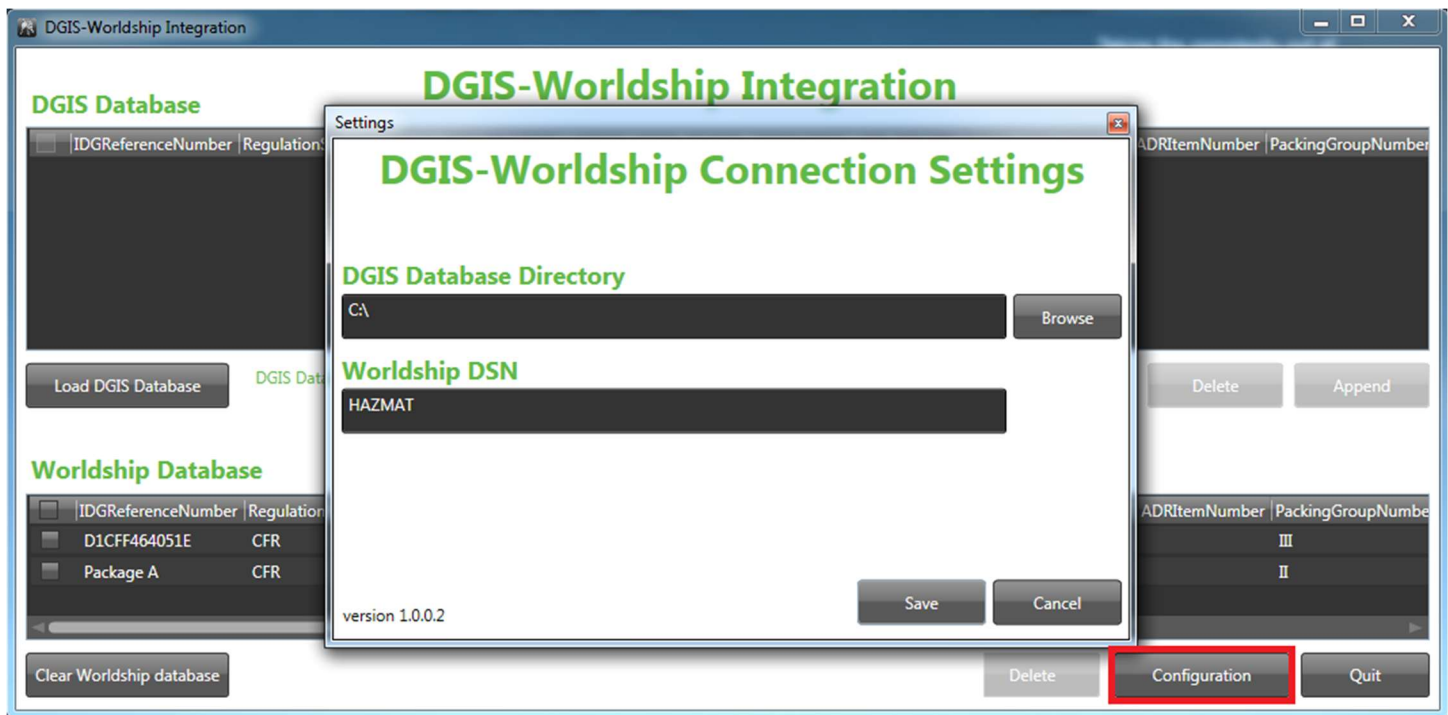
DGIS-Worldship Integration

DGIS-Worldship Integration

DGIS Database

| | IDGReferenceNumber | Regulation | ADRItemNumber | PackingGroupNumber |
|---|---|---|---|---|

Load DGIS Database

DGIS Data

Delete

Append

Worldship Database

| | IDGReferenceNumber | Regulation | ADRItemNumber | PackingGroupNumbe |
|---|---|---|---|---|
| | D1CFF464051E | CFR | | III |
| | Package A | CFR | | II |

Clear Worldship database

Delete

Configuration

Quit

Settings

DGIS-Worldship Connection Settings

DGIS Database Directory

C:\

Browse

Worldship DSN

HAZMAT

Save

Cancel

version 1.0.0.2